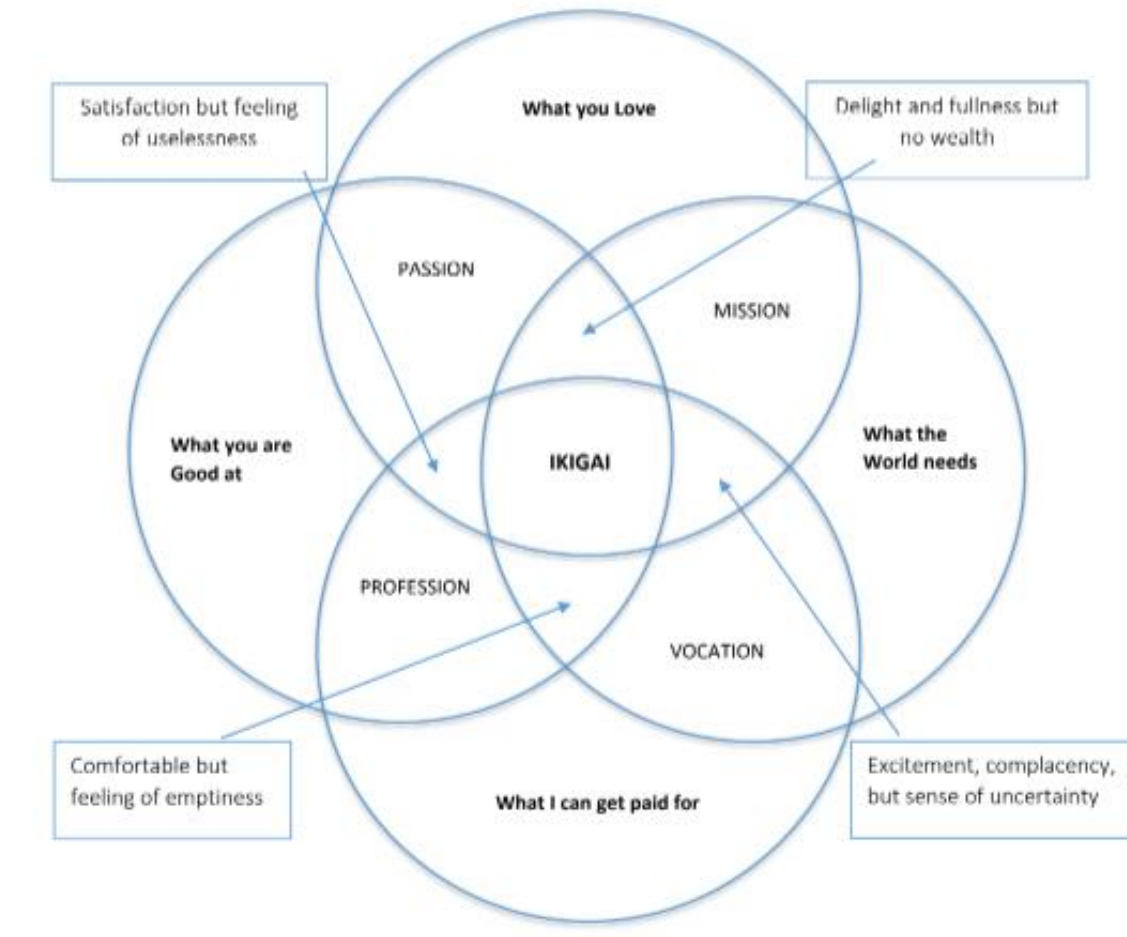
Satisfaction but feeling of uselessness

What you Love

Delight and fullness but no wealth

PASSION

MISSION

What you are Good at

IKIGAI

What the World needs

PROFESSION

VOCATION

Comfortable but feeling of emptiness

What I can get paid for

Excitement, complacency, but sense of uncertainty